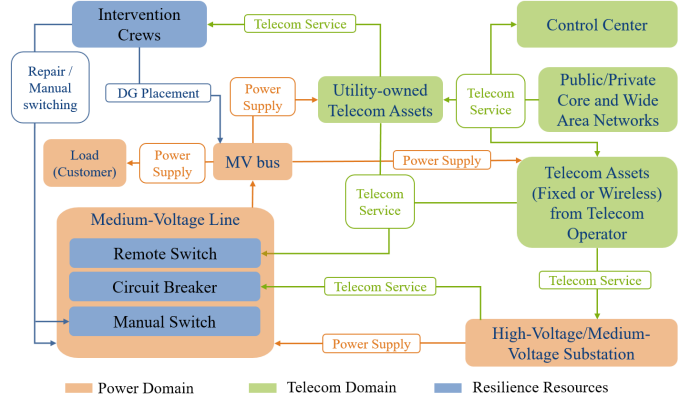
Intervention Crews

Telecom Service

Control Center

Repair / Manual switching

DG Placement

Power Supply

Utility-owned Telecom Assets

Telecom Service

Public/Private Core and Wide Area Networks

Load (Customer)

Power Supply

MV bus

Power Supply

Telecom Service

Telecom Assets (Fixed or Wireless) from Telecom Operator

Medium-Voltage Line

Remote Switch

Circuit Breaker

Manual Switch

Telecom Service

Telecom Service

Power Supply

High-Voltage/Medium-Voltage Substation

Power Domain

Telecom Domain

Resilience Resources